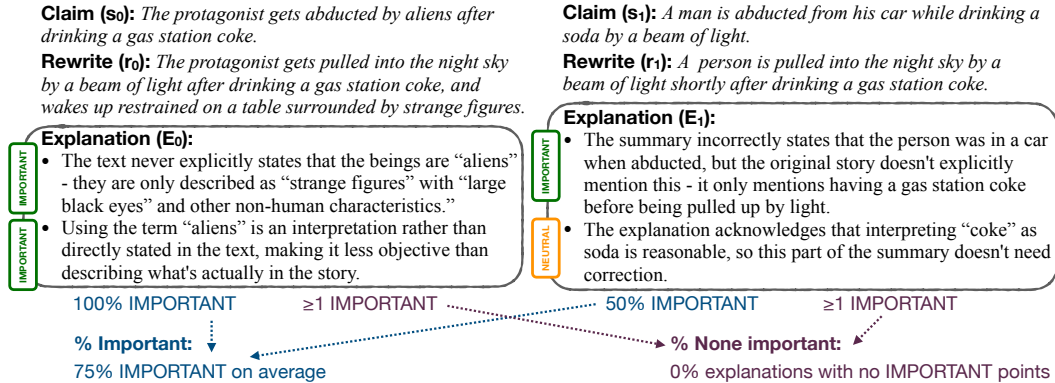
**Claim ($s_0$):** *The protagonist gets abducted by aliens after drinking a gas station coke.*

**Rewrite ($r_0$):** *The protagonist gets pulled into the night sky by a beam of light after drinking a gas station coke, and wakes up restrained on a table surrounded by strange figures.*

**Explanation ($E_0$):**

IMPORTANT

- The text never explicitly states that the beings are "aliens" - they are only described as "strange figures" with "large black eyes" and other non-human characteristics."

IMPORTANT

- Using the term "aliens" is an interpretation rather than directly stated in the text, making it less objective than describing what's actually in the story.

**Claim ($s_1$):** *A man is abducted from his car while drinking a soda by a beam of light.*

**Rewrite ($r_1$):** *A person is pulled into the night sky by a beam of light shortly after drinking a gas station coke.*

**Explanation ($E_1$):**

IMPORTANT

- The summary incorrectly states that the person was in a car when abducted, but the original story doesn't explicitly mention this - it only mentions having a gas station coke before being pulled up by light.

NEUTRAL

- The explanation acknowledges that interpreting "coke" as soda is reasonable, so this part of the summary doesn't need correction.

100% IMPORTANT ≥1 IMPORTANT 50% IMPORTANT ≥1 IMPORTANT

**% Important:**

75% IMPORTANT on average

**% None important:**

0% explanations with no IMPORTANT points